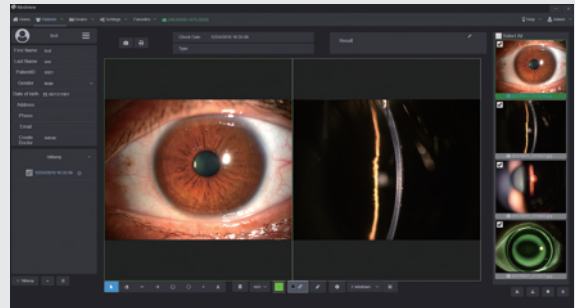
Home Patient Exams Settings Favorites

Help Admin

Test

First Name test
Last Name test
PatientID 0001
Gender Male
Date of birth
Address
Phone
Email
Create Doctor

History

Check Date
Type

Result

Select All